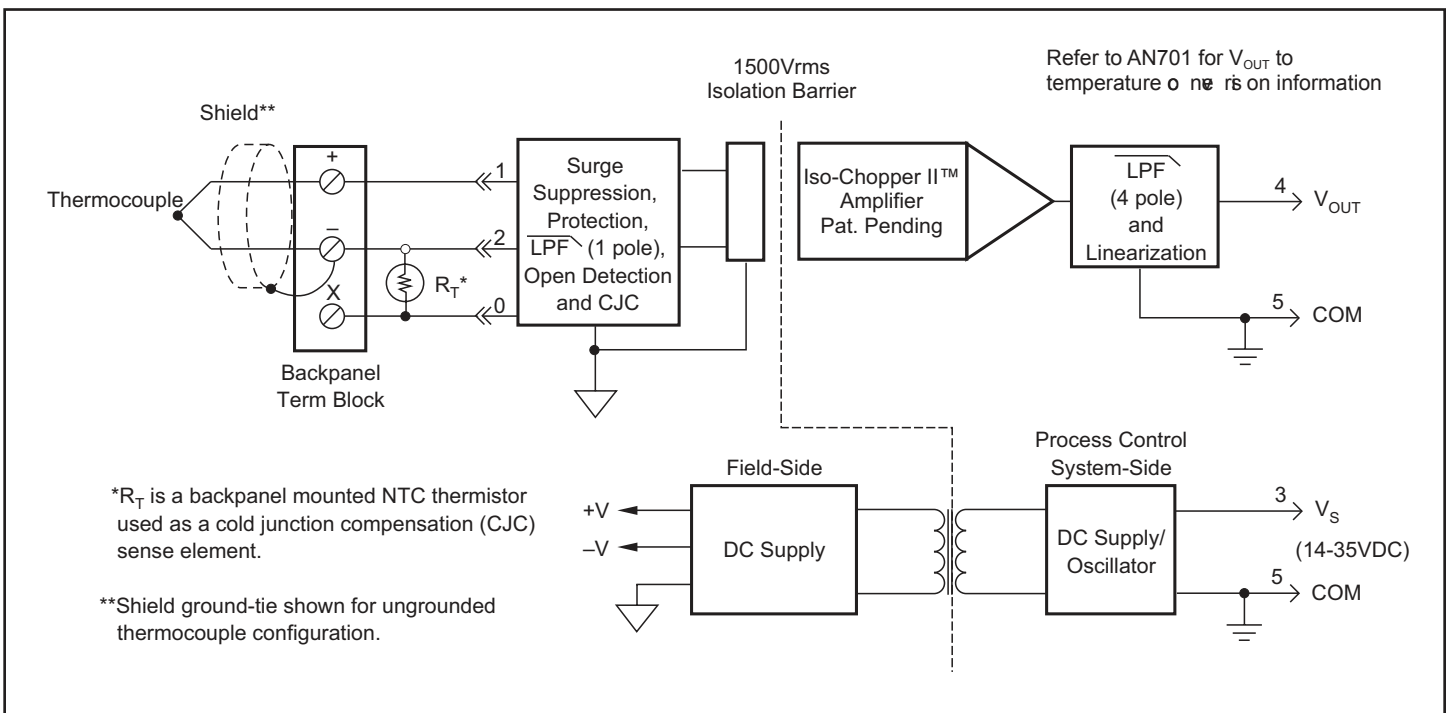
Refer to AN701 for $V_{OUT}$ to temperature o ne ris on information

1500Vrms
Isolation Barrier

Shield**

Thermocouple

+

–

X

$R_T$*

Backpanel
Term Block

1

2

0

Surge
Suppression,
Protection,
LPF (1 pole),
Open Detection
and CJC

Iso-Chopper II™
Amplifier
Pat. Pending

LPF
(4 pole)
and
Linearization

4
$V_{OUT}$

5
COM

Process Control
System-Side

Field-Side

*$R_T$ is a backpanel mounted NTC thermistor used as a cold junction compensation (CJC) sense element.

**Shield ground-tie shown for ungrounded thermocouple configuration.

+V

–V

DC Supply

DC Supply/
Oscillator

3
$V_S$

(14-35VDC)

5
COM